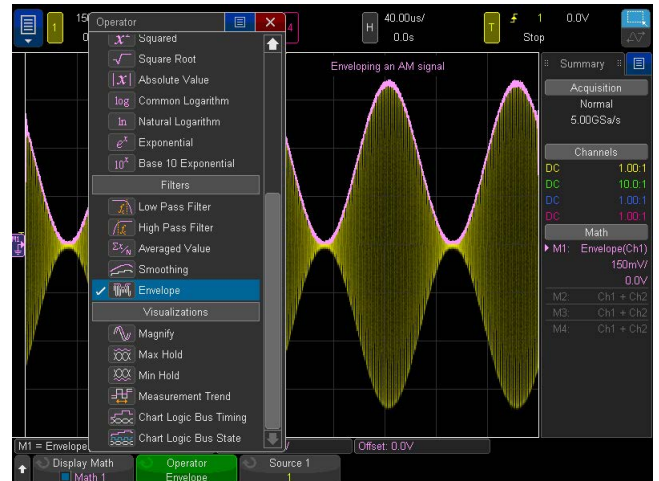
1 15 0 Operator 4 H 40.00us/ 0.0s T 1 0.0V Stop

$x^2$ Squared
$\sqrt{}$ Square Root
$|x|$ Absolute Value
log Common Logarithm
ln Natural Logarithm
$e^x$ Exponential
$10^x$ Base 10 Exponential
Filters
Low Pass Filter
High Pass Filter
$\Sigma x_i/N$ Averaged Value
Smoothing
✓ Envelope
Visualizations
Magnify
Max Hold
Min Hold
Measurement Trend
Chart Logic Bus Timing
Chart Logic Bus State

Enveloping an AM signal

Summary
Acquisition
Normal
5.00GSa/s
Channels
DC 1.00:1
DC 10.0:1
DC 1.00:1
DC 1.00:1
Math
M1: Envelope(Ch1)
150mV/
0.0V
M2: Ch1 + Ch2
M3: Ch1 + Ch2
M4: Ch1 + Ch2

M1 = Envelope
Offset: 0.0V

Display Math
Math 1
Operator
Envelope
Source 1
1